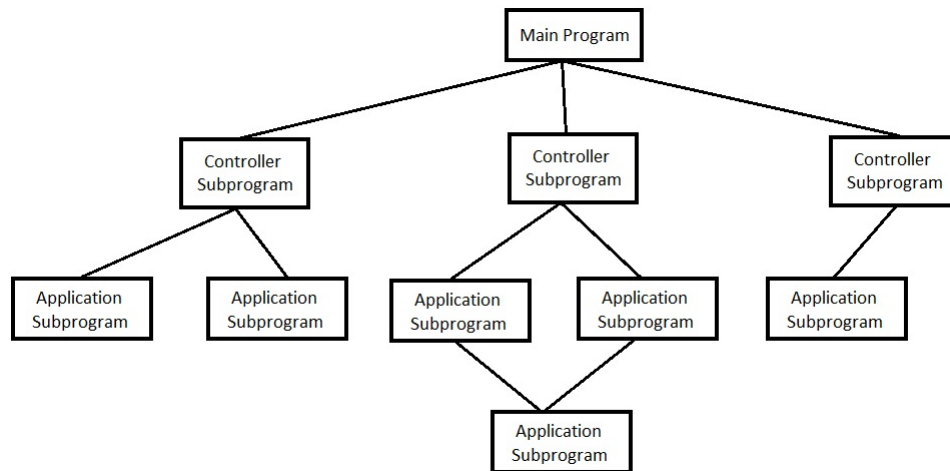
Main Program

Controller Subprogram

Controller Subprogram

Controller Subprogram

Application Subprogram

Application Subprogram

Application Subprogram

Application Subprogram

Application Subprogram

Application Subprogram